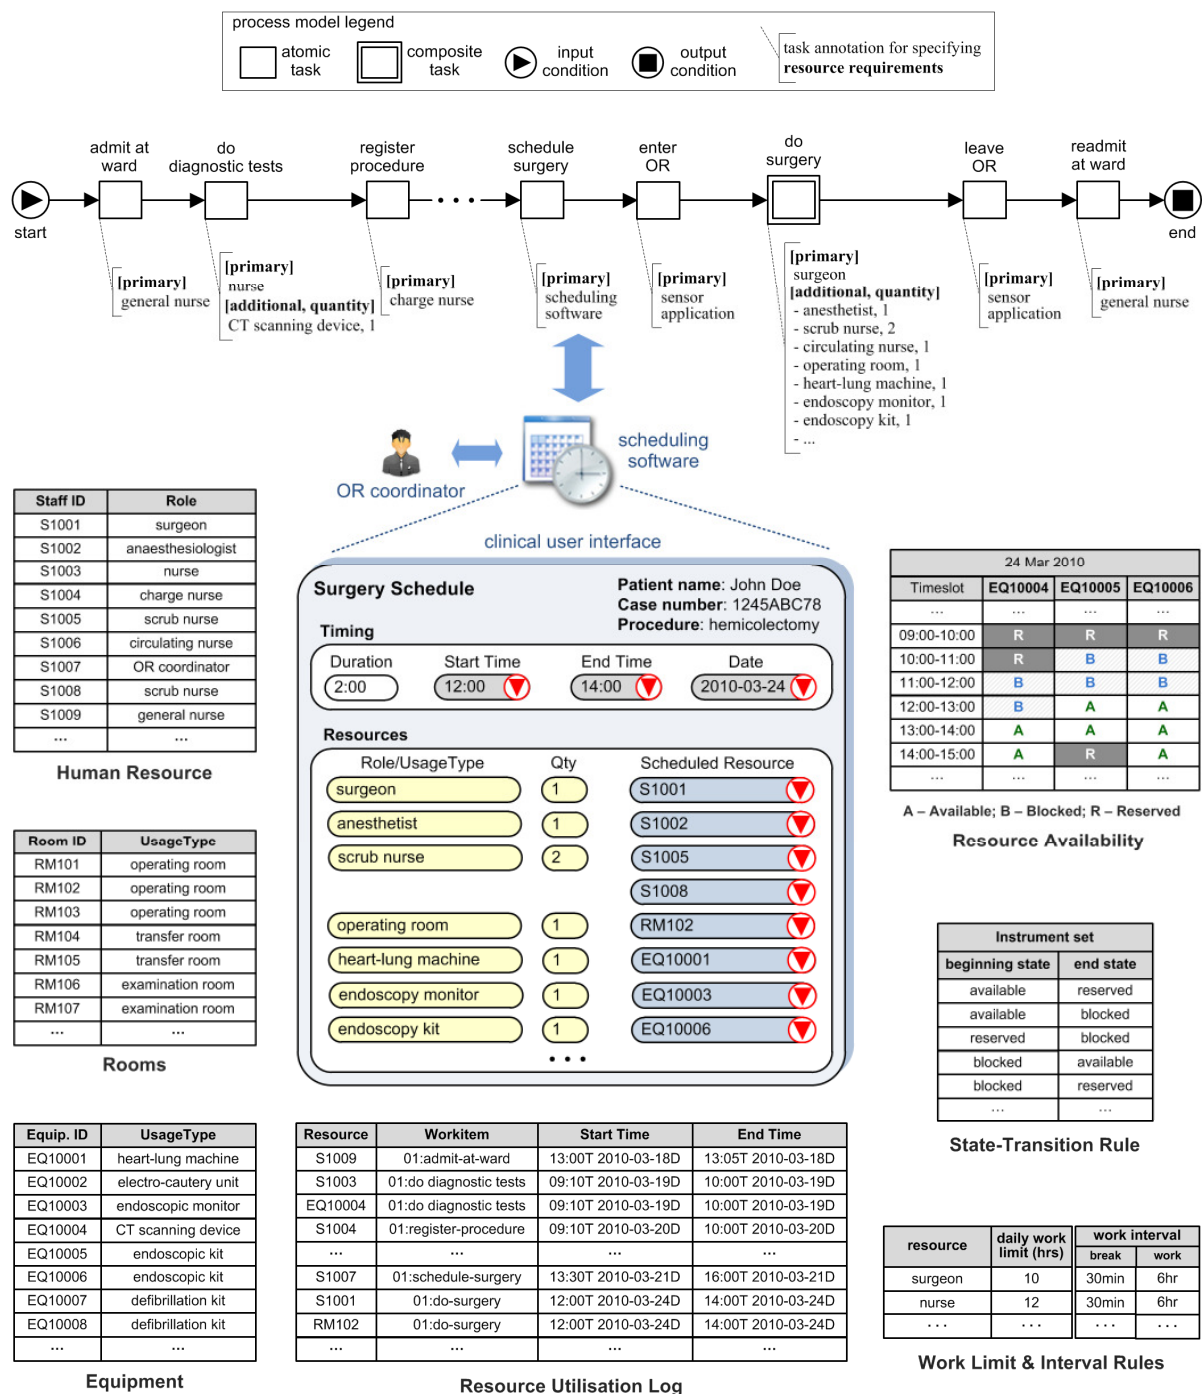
process model legend

atomic task
composite task
input condition
output condition
task annotation for specifying resource requirements

start
admit at ward
do diagnostic tests
register procedure
schedule surgery
enter OR
do surgery
leave OR
readmit at ward
end

[primary] general nurse
[primary] nurse [additional, quantity] CT scanning device, 1
[primary] charge nurse
[primary] scheduling software
[primary] sensor application
[primary] surgeon [additional, quantity] - anesthetist, 1 - scrub nurse, 2 - circulating nurse, 1 - operating room, 1 - heart-lung machine, 1 - endoscopy monitor, 1 - endoscopy kit, 1 - ...
[primary] sensor application
[primary] general nurse

OR coordinator
scheduling software
clinical user interface

| Staff ID | Role |
|---|---|
| S1001 | surgeon |
| S1002 | anaesthesiologist |
| S1003 | nurse |
| S1004 | charge nurse |
| S1005 | scrub nurse |
| S1006 | circulating nurse |
| S1007 | OR coordinator |
| S1008 | scrub nurse |
| S1009 | general nurse |
| ... | ... |

Human Resource

Surgery Schedule
Patient name: John Doe
Case number: 1245ABC78
Procedure: hemicolectomy
Timing
Duration 2:00
Start Time 12:00
End Time 14:00
Date 2010-03-24
Resources
| Role/UsageType | Qty | Scheduled Resource |
|---|---|---|
| surgeon | 1 | S1001 |
| anesthetist | 1 | S1002 |
| scrub nurse | 2 | S1005 |
| | | S1008 |
| operating room | 1 | RM102 |
| heart-lung machine | 1 | EQ10001 |
| endoscopy monitor | 1 | EQ10003 |
| endoscopy kit | 1 | EQ10006 |
• • •

| 24 Mar 2010 | | | |
|---|---|---|---|
| Timeslot | EQ10004 | EQ10005 | EQ10006 |
| ... | ... | ... | ... |
| 09:00-10:00 | R | R | R |
| 10:00-11:00 | R | B | B |
| 11:00-12:00 | B | B | B |
| 12:00-13:00 | B | A | A |
| 13:00-14:00 | A | A | A |
| 14:00-15:00 | A | R | A |
| ... | ... | ... | ... |

A – Available; B – Blocked; R – Reserved
Resource Availability

| Room ID | UsageType |
|---|---|
| RM101 | operating room |
| RM102 | operating room |
| RM103 | operating room |
| RM104 | transfer room |
| RM105 | transfer room |
| RM106 | examination room |
| RM107 | examination room |
| ... | ... |

Rooms

| Instrument set | |
|---|---|
| beginning state | end state |
| available | reserved |
| available | blocked |
| reserved | blocked |
| blocked | available |
| blocked | reserved |
| ... | ... |

State-Transition Rule

| Equip. ID | UsageType |
|---|---|
| EQ10001 | heart-lung machine |
| EQ10002 | electro-cautery unit |
| EQ10003 | endoscopic monitor |
| EQ10004 | CT scanning device |
| EQ10005 | endoscopic kit |
| EQ10006 | endoscopic kit |
| EQ10007 | defibrillation kit |
| EQ10008 | defibrillation kit |
| ... | ... |

Equipment

| Resource | Workitem | Start Time | End Time |
|---|---|---|---|
| S1009 | 01:admit-at-ward | 13:00T 2010-03-18D | 13:05T 2010-03-18D |
| S1003 | 01:do diagnostic tests | 09:10T 2010-03-19D | 10:00T 2010-03-19D |
| EQ10004 | 01:do diagnostic tests | 09:10T 2010-03-19D | 10:00T 2010-03-19D |
| S1004 | 01:register-procedure | 09:10T 2010-03-20D | 10:00T 2010-03-20D |
| ... | ... | ... | ... |
| S1007 | 01:schedule-surgery | 13:30T 2010-03-21D | 16:00T 2010-03-21D |
| S1001 | 01:do-surgery | 12:00T 2010-03-24D | 14:00T 2010-03-24D |
| RM102 | 01:do-surgery | 12:00T 2010-03-24D | 14:00T 2010-03-24D |
| ... | ... | ... | ... |

Resource Utilisation Log

| resource | daily work limit (hrs) | work interval break | work interval work |
|---|---|---|---|
| surgeon | 10 | 30min | 6hr |
| nurse | 12 | 30min | 6hr |
| ... | ... | ... | ... |

Work Limit & Interval Rules